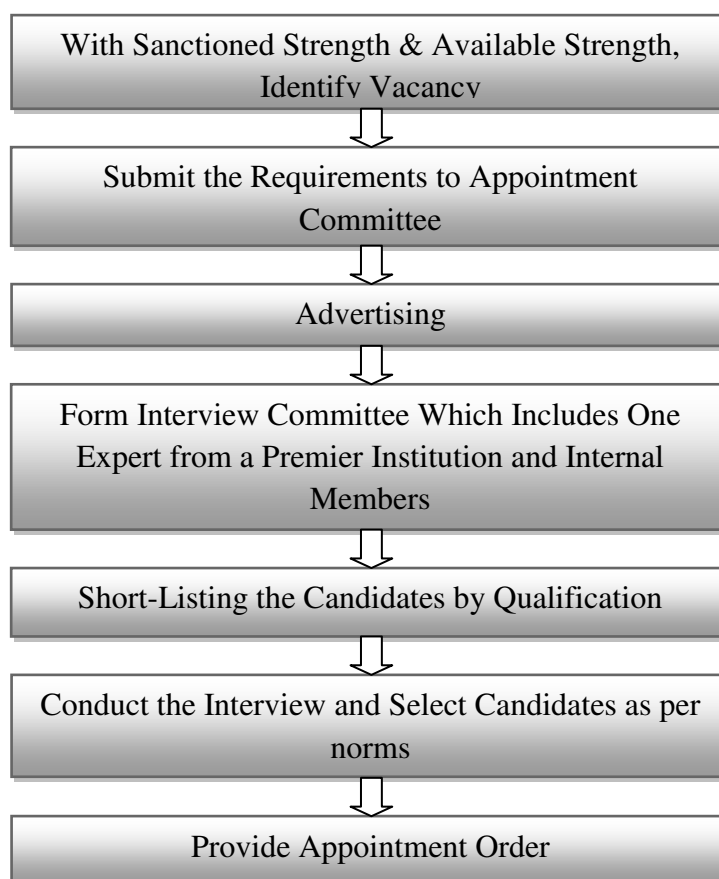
With Sanctioned Strength & Available Strength, Identify Vacancy

Submit the Requirements to Appointment Committee

Advertising

Form Interview Committee Which Includes One Expert from a Premier Institution and Internal Members

Short-Listing the Candidates by Qualification

Conduct the Interview and Select Candidates as per norms

Provide Appointment Order